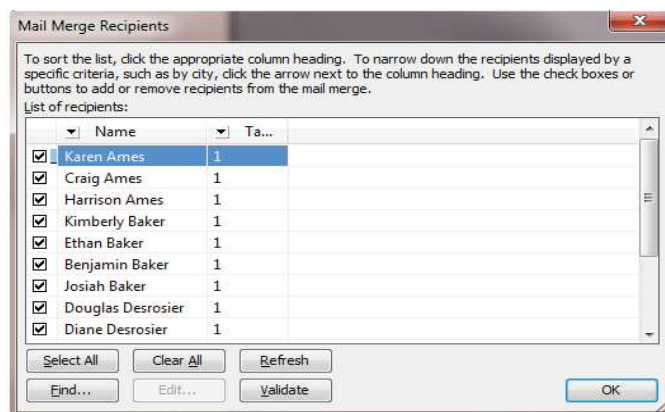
Mail Merge Recipients

To sort the list, click the appropriate column heading. To narrow down the recipients displayed by a specific criteria, such as by city, click the arrow next to the column heading. Use the check boxes or buttons to add or remove recipients from the mail merge.

List of recipients:

| | Name | Ta... |
|---|---|---|
| ☑ | Karen Ames | 1 |
| ☑ | Craig Ames | 1 |
| ☑ | Harrison Ames | 1 |
| ☑ | Kimberly Baker | 1 |
| ☑ | Ethan Baker | 1 |
| ☑ | Benjamin Baker | 1 |
| ☑ | Josiah Baker | 1 |
| ☑ | Douglas Desrosier | 1 |
| ☑ | Diane Desrosier | 1 |

Select All   Clear All   Refresh

Find...   Edit...   Validate   OK